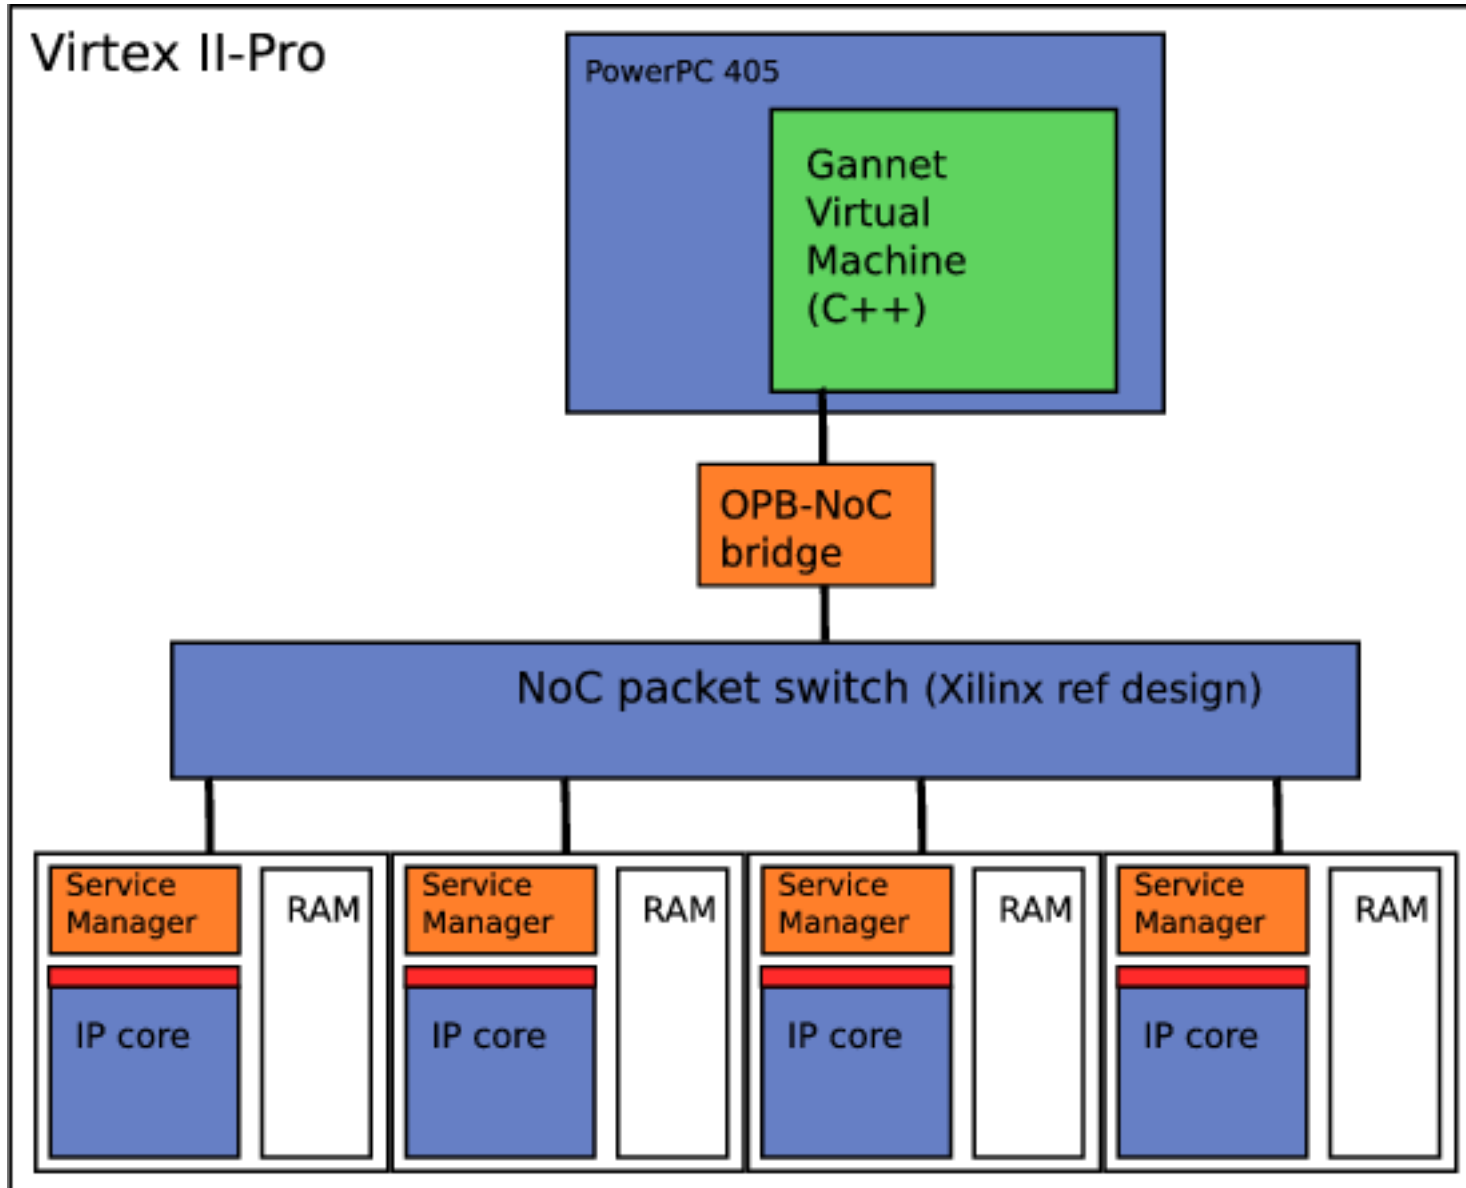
Virtex II-Pro

PowerPC 405

Gannet Virtual Machine (C++)

OPB-NoC bridge

NoC packet switch (Xilinx ref design)

Service Manager

IP core

RAM

Service Manager

IP core

RAM

Service Manager

IP core

RAM

Service Manager

IP core

RAM